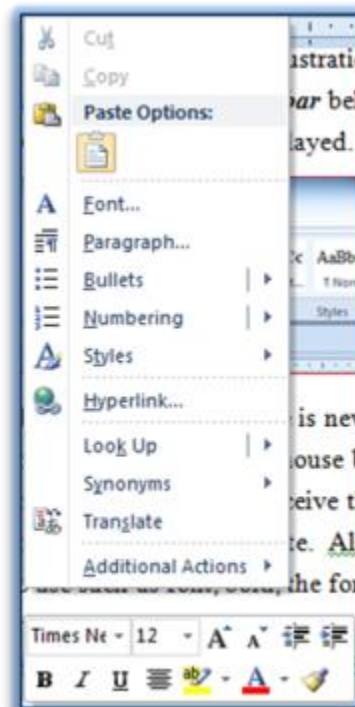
Cut
Copy
Paste Options:
Font...
Paragraph...
Bullets
Numbering
Styles
Hyperlink...
Look Up
Synonyms
Translate
Additional Actions

strati
bar bel
layed.

AaBb
¶ Nor
Styles

is nev
ouse b
ceive t
te. Al
use such as font, bold, the fo

Times Ne 12 A A
B I U